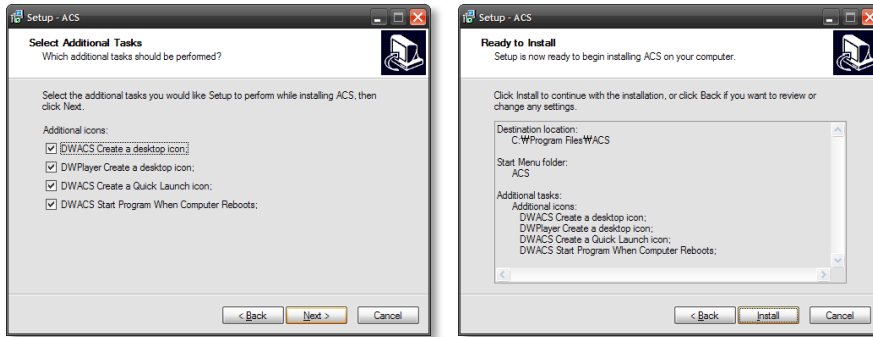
Setup - ACS

Select Additional Tasks
Which additional tasks should be performed?

Select the additional tasks you would like Setup to perform while installing ACS, then click Next.

Additional icons:

DWACS Create a desktop icon;

DWPlayer Create a desktop icon;

DWACS Create a Quick Launch icon;

DWACS Start Program When Computer Reboots;

< Back | Next > | Cancel

Setup - ACS

Ready to Install
Setup is now ready to begin installing ACS on your computer.

Click Install to continue with the installation, or click Back if you want to review or change any settings.

Destination location:
C:₩Program Files₩ACS

Start Menu folder:
ACS

Additional tasks:
Additional icons:
DWACS Create a desktop icon;
DWPlayer Create a desktop icon;
DWACS Create a Quick Launch icon;
DWACS Start Program When Computer Reboots;

< Back | Install | Cancel